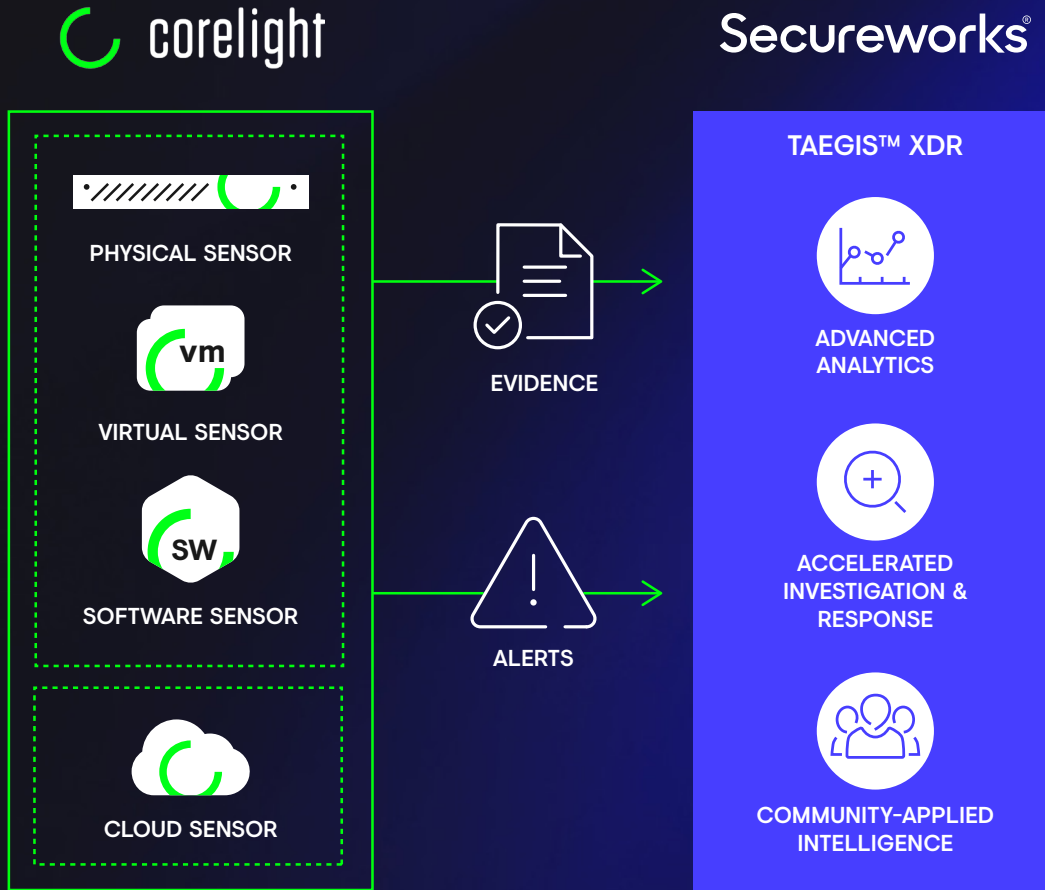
corelight

Secureworks®

PHYSICAL SENSOR

vm

VIRTUAL SENSOR

SW

SOFTWARE SENSOR

CLOUD SENSOR

EVIDENCE

ALERTS

TAEGIS™ XDR

ADVANCED ANALYTICS

ACCELERATED INVESTIGATION & RESPONSE

COMMUNITY-APPLIED INTELLIGENCE